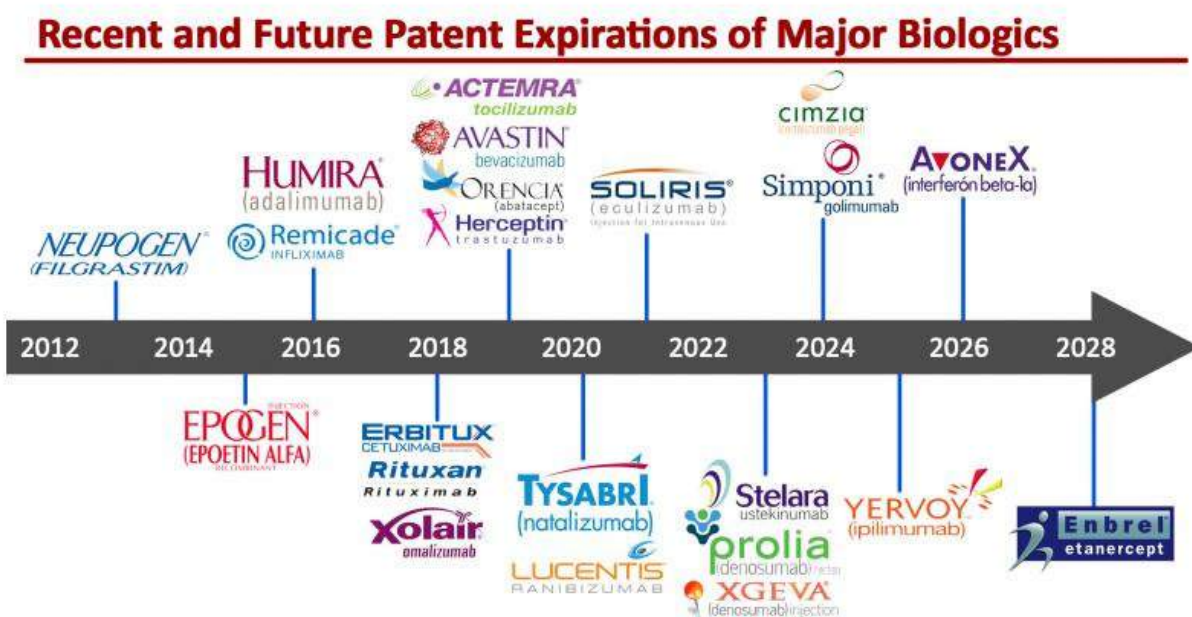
Recent and Future Patent Expirations of Major Biologics

NEUPOGEN (FILGRASTIM)

HUMIRA (adalimumab)
Remicade INFLIXIMAB

ACTEMRA tocilizumab
AVASTIN bevacizumab
ORENCIA (abatacept)
Herceptin trastuzumab

SOLIRIS (eculizumab)
Injection for Intravenous Use

cimzia
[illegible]
Simponi golimumab

AVONEX (interferón beta-la)

2012 2014 2016 2018 2020 2022 2024 2026 2028

INJECTION
EPOGEN (EPOETIN ALFA)
RECOMBINANT

ERBITUX CETUXIMAB
Rituxan Rituximab
Xolair omalizumab

TYSABRI (natalizumab)
LUCENTIS RANIBIZUMAB

Stelara ustekinumab
prolia (denosumab) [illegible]
XGEVA (denosumab) injection

YERVOY (ipilimumab)

Enbrel etanercept